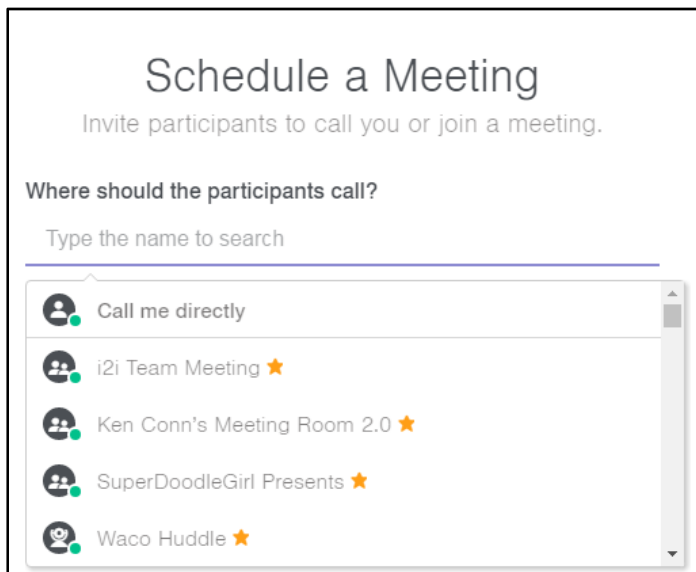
Schedule a Meeting
Invite participants to call you or join a meeting.

Where should the participants call?

Type the name to search

Call me directly

i2i Team Meeting

Ken Conn's Meeting Room 2.0

SuperDoodleGirl Presents

Waco Huddle